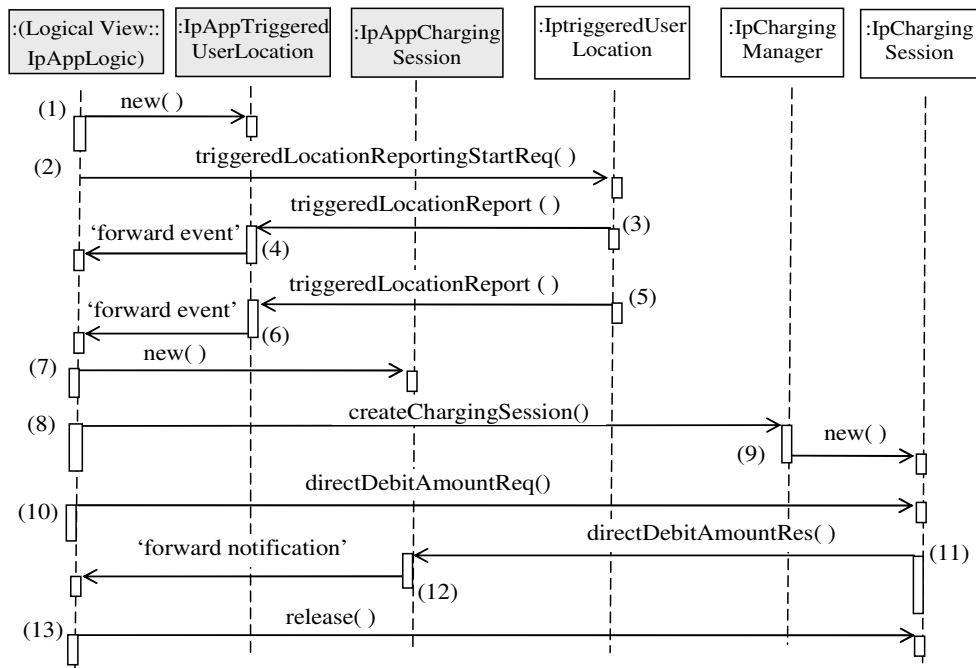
:(Logical View:: IpAppLogic)

:IpAppTriggered UserLocation

:IpAppCharging Session

:IptriggeredUser Location

:IpCharging Manager

:IpCharging Session

(1) new( )

(2) triggeredLocationReportingStartReq( )

triggeredLocationReport ( ) (3)

'forward event' (4)

triggeredLocationReport ( ) (5)

'forward event' (6)

(7) new( )

(8) createChargingSession()

(9) new( )

(10) directDebitAmountReq()

directDebitAmountRes( ) (11)

'forward notification' (12)

(13) release( )